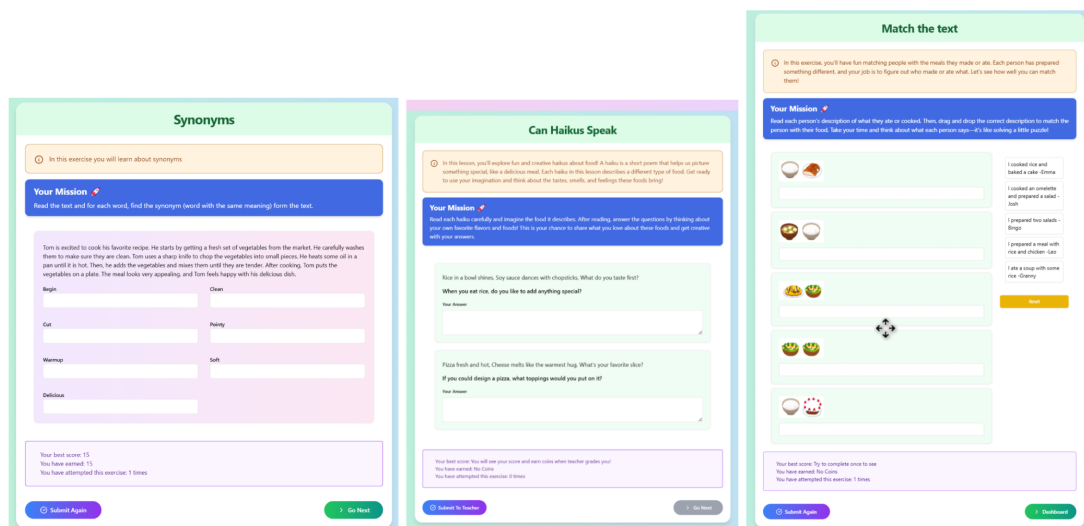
Synonyms

In this exercise you will learn about synonyms

Your Mission 🚀
Read the text and for each word, find the synonym (word with the same meaning) form the text.

Tom is excited to cook his favorite recipe. He starts by getting a fresh set of vegetables from the market. He carefully washes them to make sure they are clean. Tom uses a sharp knife to chop the vegetables into small pieces. He heats some oil in a pan until it is hot. Then, he adds the vegetables and mixes them until they are tender. After cooking, Tom puts the vegetables on a plate. The meal looks very appealing, and Tom feels happy with his delicious dish.

Begin
Clean
Cut
Pointy
Warmup
Soft
Delicious

Your best score: 15
You have earned: 15
You have attempted this exercise: 1 times

Submit Again
Go Next

Can Haikus Speak

In this lesson, you'll explore fun and creative haikus about food! A haiku is a short poem that helps us picture something special, like a delicious meal. Each haiku in this lesson describes a different type of food. Get ready to use your imagination and think about the tastes, smells, and feelings these foods bring!

Your Mission 🚀
Read each haiku carefully and imagine the food it describes. After reading, answer the questions by thinking about your own favorite flavors and foods! This is your chance to share what you love about these foods and get creative with your answers.

Rice in a bowl shines. Soy sauce dances with chopsticks. What do you taste first?
When you eat rice, do you like to add anything special?
Your Answer

Pizza fresh and hot. Cheese melts like the warmest hug. What's your favorite slice?
If you could design a pizza, what toppings would you put on it?
Your Answer

Your best score: You will see your score and earn coins when teacher grades you!
You have earned: No Coins
You have attempted this exercise: 0 times

Submit To Teacher
Go Next

Match the text

In this exercise, you'll have fun matching people with the meals they made or ate. Each person has prepared something different, and your job is to figure out who made or ate what. Let's see how well you can match them!

Your Mission 🚀
Read each person's description of what they ate or cooked. Then, drag and drop the correct description to match the person with their food. Take your time and think about what each person says—it's like solving a little puzzle!

I cooked rice and baked a cake -Emma
I cooked an omelette and prepared a salad -Josh
I prepared two salads -Bingo
I prepared a meal with rice and chicken -Leo
I ate a soup with some rice -Granny

Reset

Your best score: Try to complete once to see
You have earned: No Coins
You have attempted this exercise: 1 times

Submit Again
Dashboard